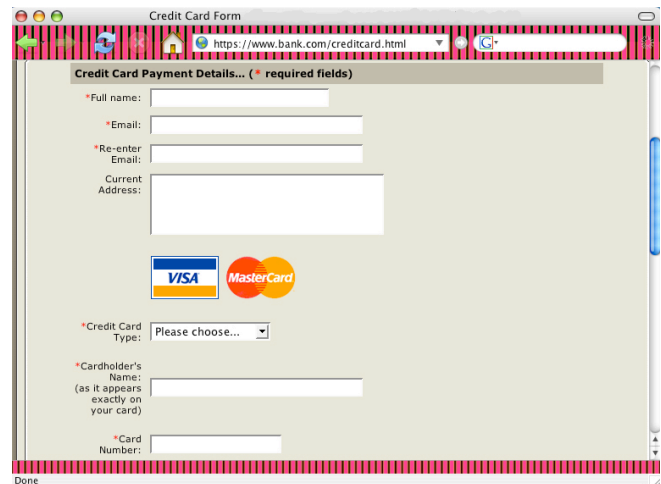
Credit Card Form

https://www.bank.com/creditcard.html

Credit Card Payment Details... (* required fields)

*Full name:

*Email:

*Re-enter Email:

Current Address:

VISA

MasterCard

*Credit Card Type: Please choose...

*Cardholder's Name: (as it appears exactly on your card)

*Card Number:

Done